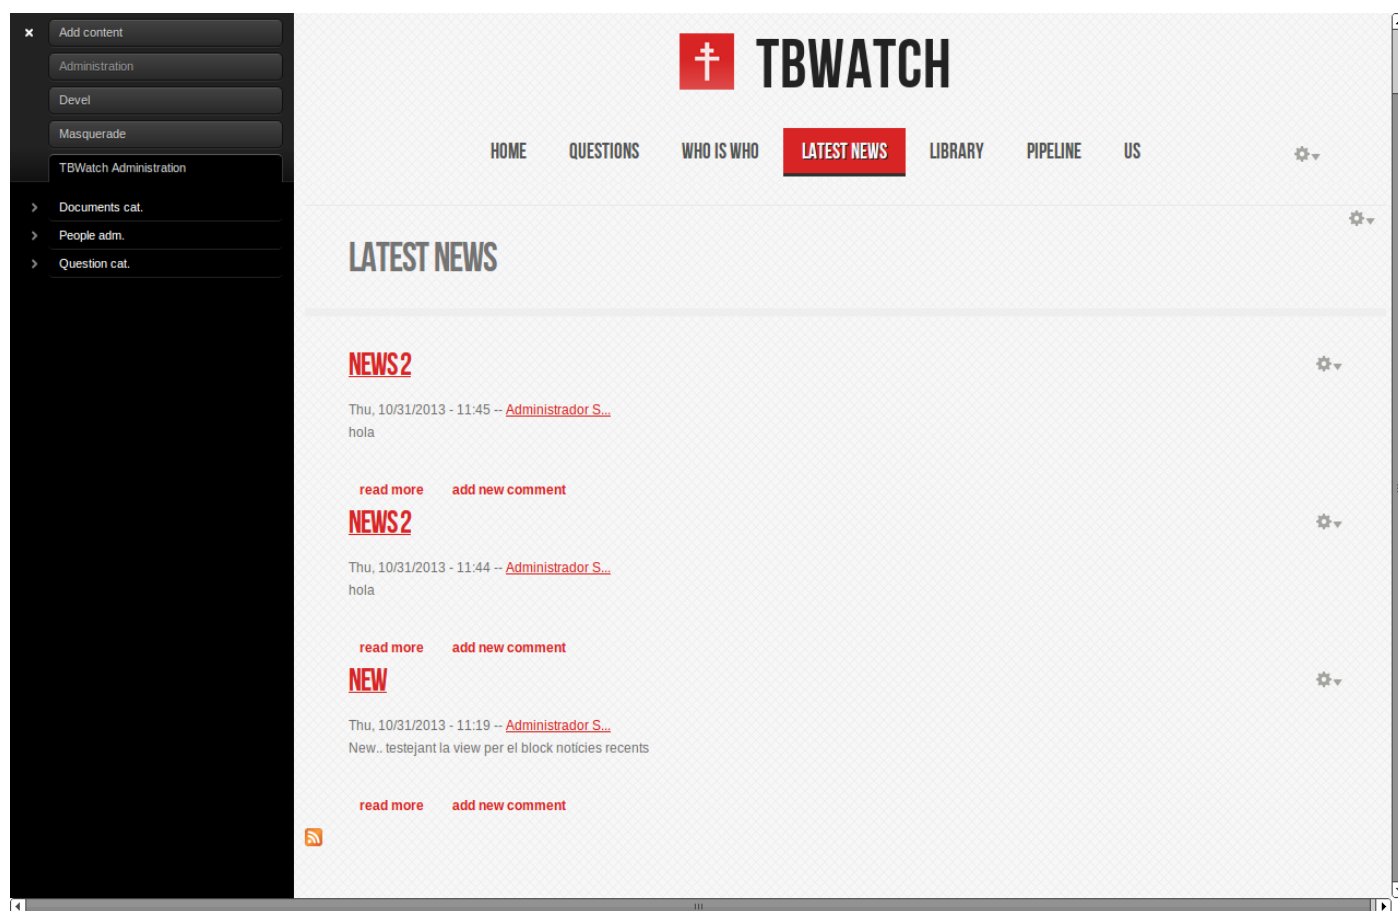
×
Add content
Administration
Devel
Masquerade
TBWatch Administration

Documents cat.
People adm.
Question cat.

TBWATCH

HOME QUESTIONS WHO IS WHO LATEST NEWS LIBRARY PIPELINE US

LATEST NEWS

NEWS 2

Thu, 10/31/2013 - 11:45 -- Administrador S...
hola

read more add new comment

NEWS 2

Thu, 10/31/2013 - 11:44 -- Administrador S...
hola

read more add new comment

NEW

Thu, 10/31/2013 - 11:19 -- Administrador S...
New.. testejant la view per el block noticies recents

read more add new comment